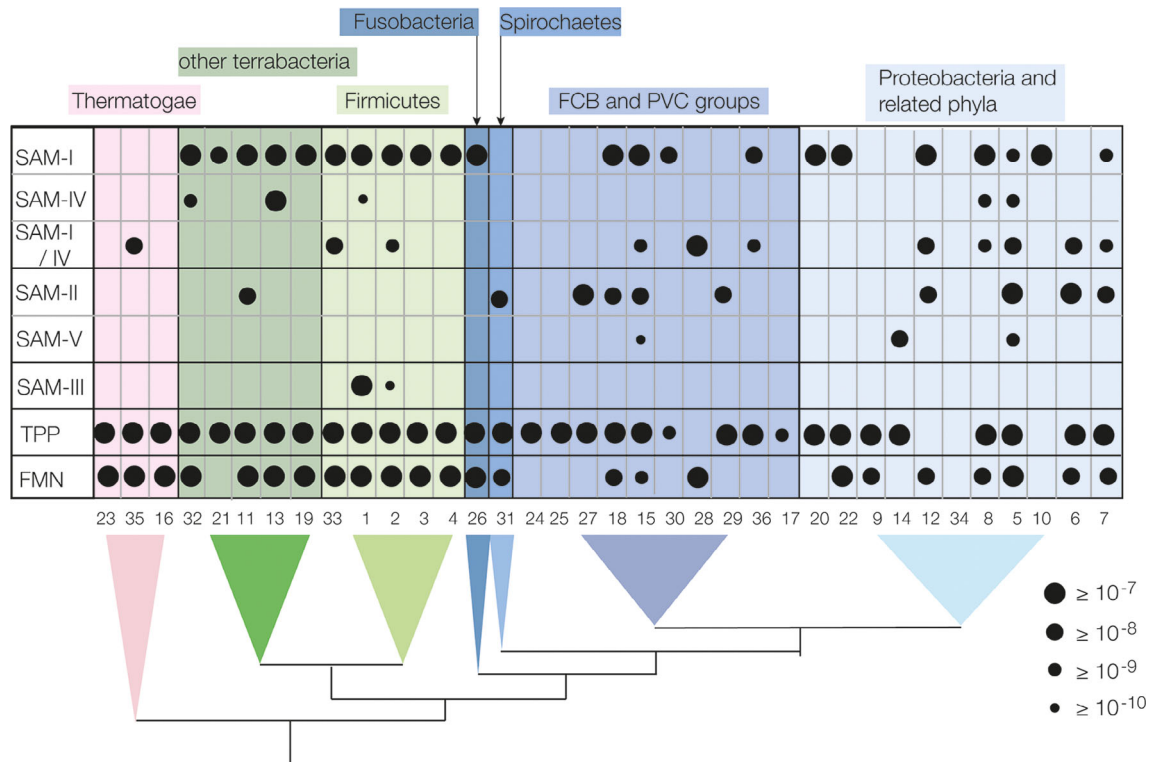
Fusobacteria Spirochaetes

other terrabacteria

Thermatogae Firmicutes FCB and PVC groups Proteobacteria and related phyla

SAM-I
SAM-IV
SAM-I / IV
SAM-II
SAM-V
SAM-III
TPP
FMN

23 35 16 32 21 11 13 19 33 1 2 3 4 26 31 24 25 27 18 15 30 28 29 36 17 20 22 9 14 12 34 8 5 10 6 7

$\geq 10^{-7}$
$\geq 10^{-8}$
$\geq 10^{-9}$
$\geq 10^{-10}$